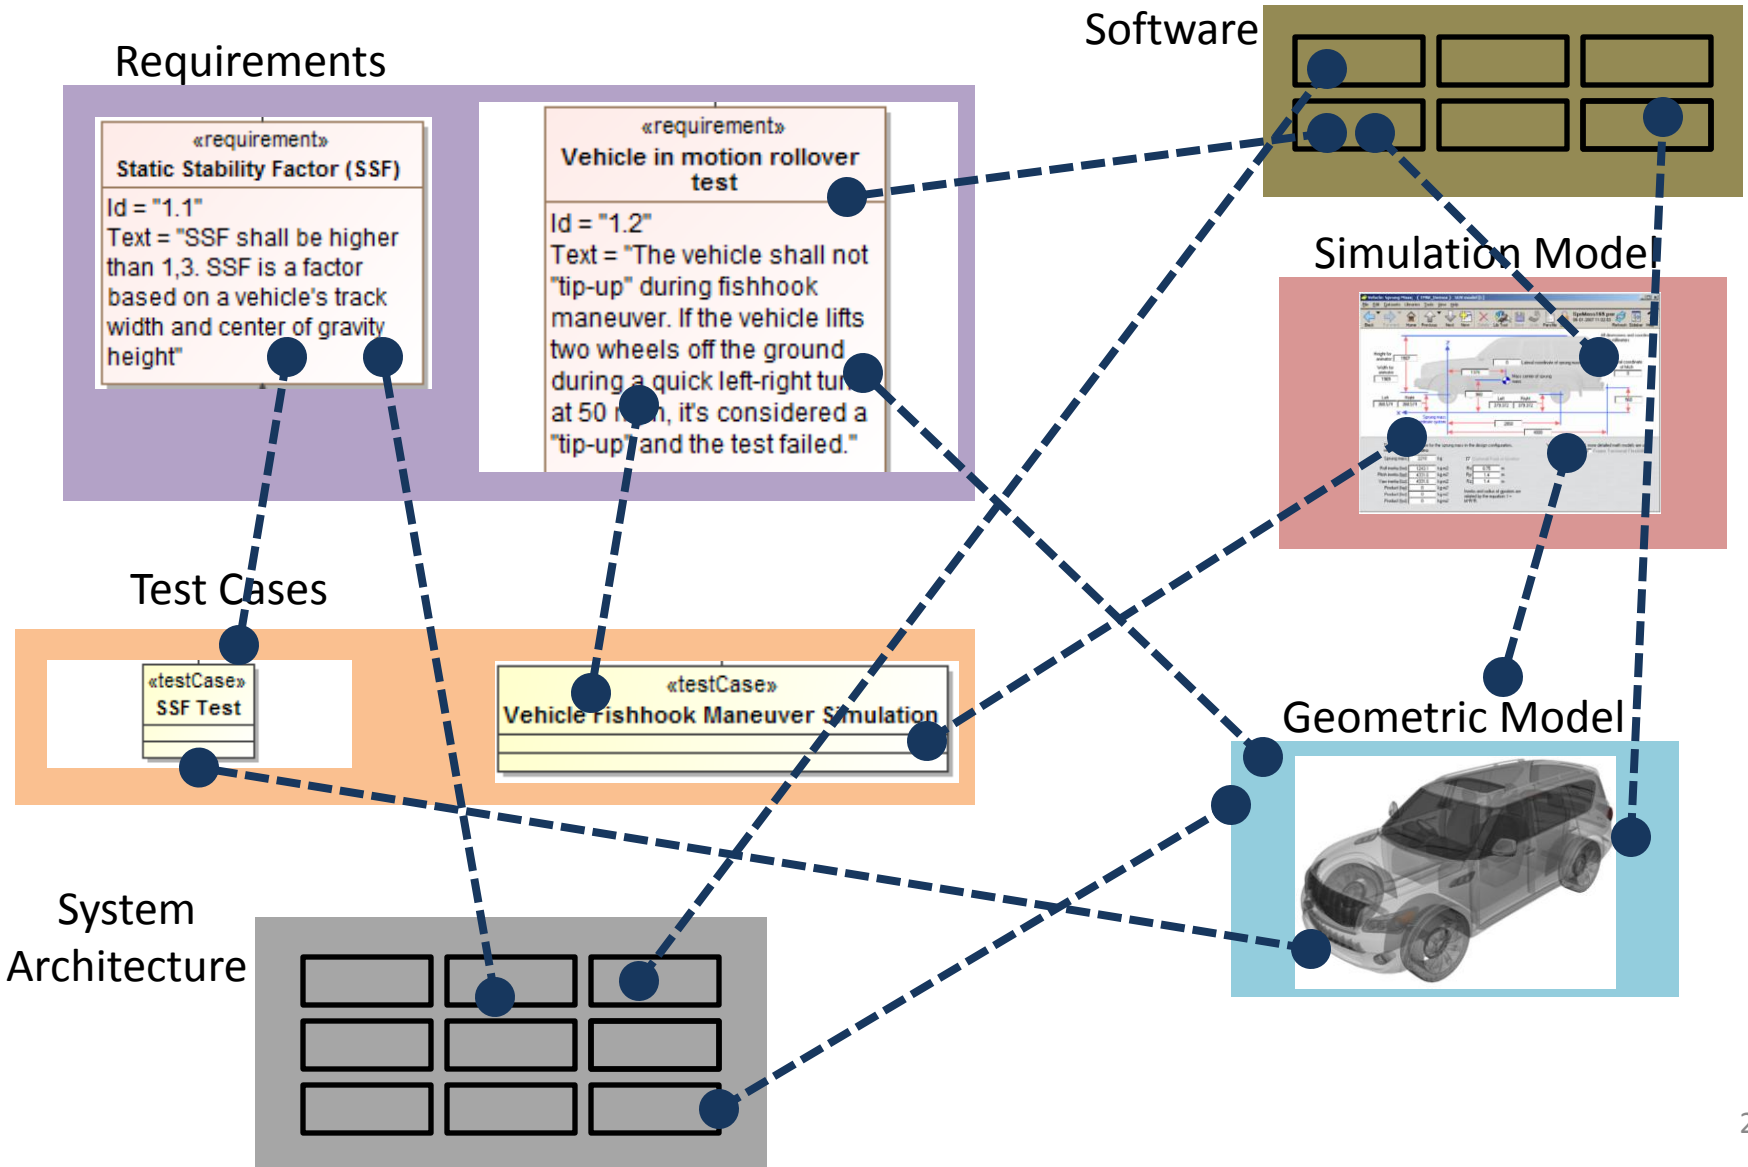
Requirements

«requirement»
Static Stability Factor (SSF)

Id = "1.1"
Text = "SSF shall be higher than 1,3. SSF is a factor based on a vehicle's track width and center of gravity height"

«requirement»
Vehicle in motion rollover test

Id = "1.2"
Text = "The vehicle shall not "tip-up" during fishhook maneuver. If the vehicle lifts two wheels off the ground during a quick left-right tu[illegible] at 50 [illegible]h, it's considered a "tip-up" and the test failed."

Software

Simulation Model

Test Cases

«testCase»
SSF Test

«testCase»
Vehicle Fishhook Maneuver Simulation

Geometric Model

System Architecture